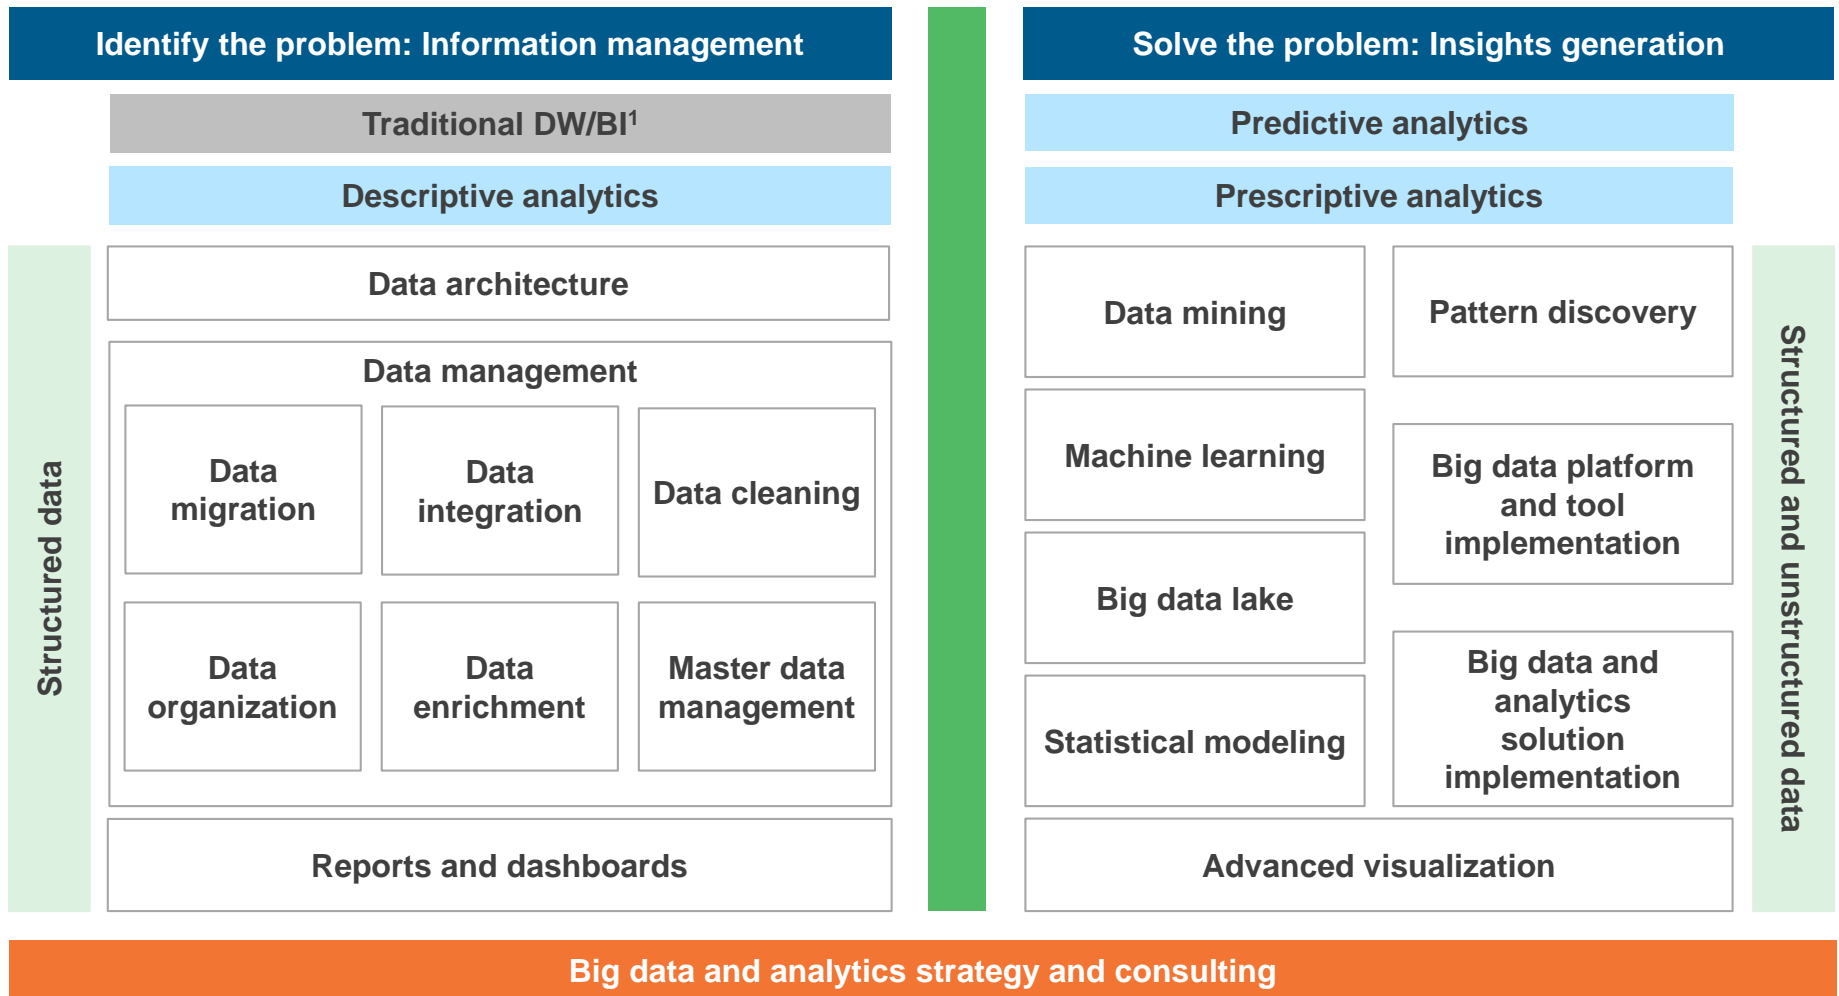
Identify the problem: Information management

Traditional DW/BI$^1$

Descriptive analytics

Structured data

Data architecture

Data management

Data migration

Data integration

Data cleaning

Data organization

Data enrichment

Master data management

Reports and dashboards

Solve the problem: Insights generation

Predictive analytics

Prescriptive analytics

Data mining

Pattern discovery

Machine learning

Big data platform and tool implementation

Big data lake

Statistical modeling

Big data and analytics solution implementation

Advanced visualization

Structured and unstructured data

Big data and analytics strategy and consulting